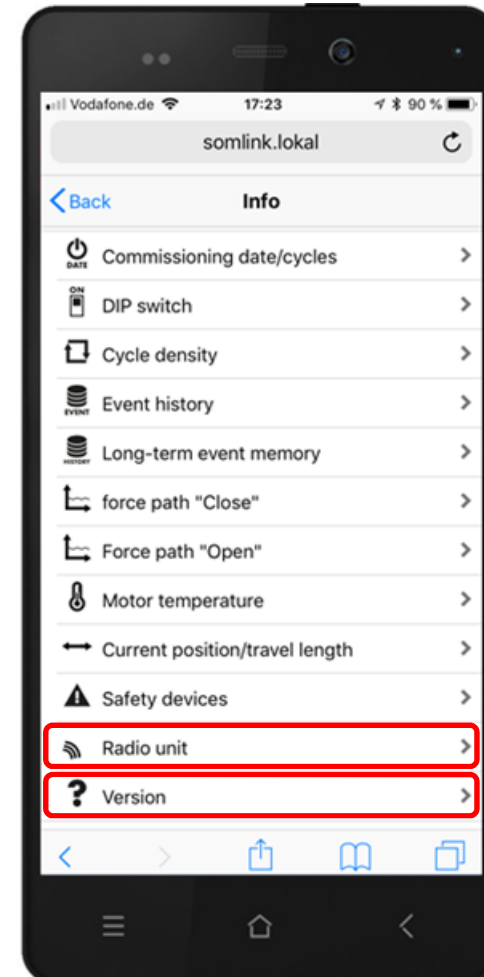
Vodafone.de 17:23 90 %

somlink.lokal

Back Info

DATE Commissioning date/cycles

ON DIP switch

Cycle density

EVENT Event history

HISTORY Long-term event memory

force path "Close"

Force path "Open"

Motor temperature

Current position/travel length

Safety devices

Radio unit

Version